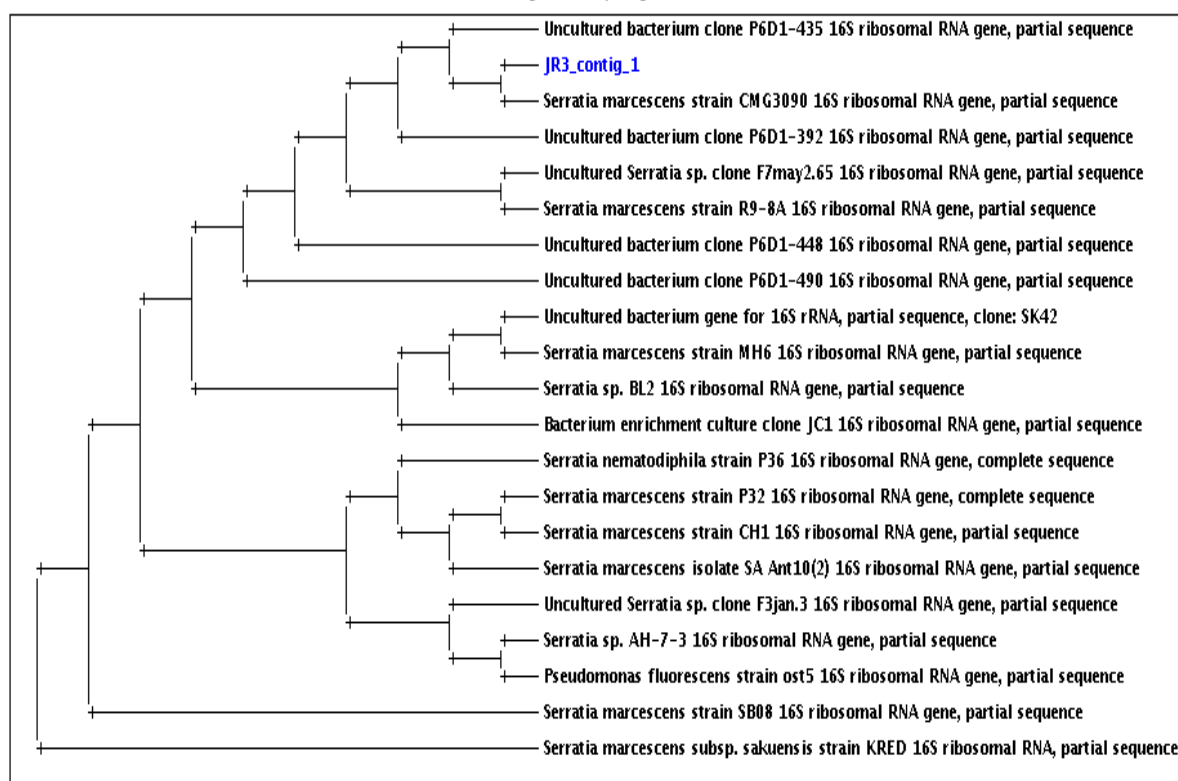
Uncultured bacterium clone P6D1-435 16S ribosomal RNA gene, partial sequence
JR3_contig_1
Serratia marcescens strain CMG3090 16S ribosomal RNA gene, partial sequence
Uncultured bacterium clone P6D1-392 16S ribosomal RNA gene, partial sequence
Uncultured Serratia sp. clone F7may2.65 16S ribosomal RNA gene, partial sequence
Serratia marcescens strain R9-8A 16S ribosomal RNA gene, partial sequence
Uncultured bacterium clone P6D1-448 16S ribosomal RNA gene, partial sequence
Uncultured bacterium clone P6D1-490 16S ribosomal RNA gene, partial sequence
Uncultured bacterium gene for 16S rRNA, partial sequence, clone: SK42
Serratia marcescens strain MH6 16S ribosomal RNA gene, partial sequence
Serratia sp. BL2 16S ribosomal RNA gene, partial sequence
Bacterium enrichment culture clone JC1 16S ribosomal RNA gene, partial sequence
Serratia nematodiphila strain P36 16S ribosomal RNA gene, complete sequence
Serratia marcescens strain P32 16S ribosomal RNA gene, complete sequence
Serratia marcescens strain CH1 16S ribosomal RNA gene, partial sequence
Serratia marcescens isolate SA Ant10(2) 16S ribosomal RNA gene, partial sequence
Uncultured Serratia sp. clone F3jan.3 16S ribosomal RNA gene, partial sequence
Serratia sp. AH-7-3 16S ribosomal RNA gene, partial sequence
Pseudomonas fluorescens strain ost5 16S ribosomal RNA gene, partial sequence
Serratia marcescens strain SB08 16S ribosomal RNA gene, partial sequence
Serratia marcescens subsp. sakuensis strain KRED 16S ribosomal RNA, partial sequence